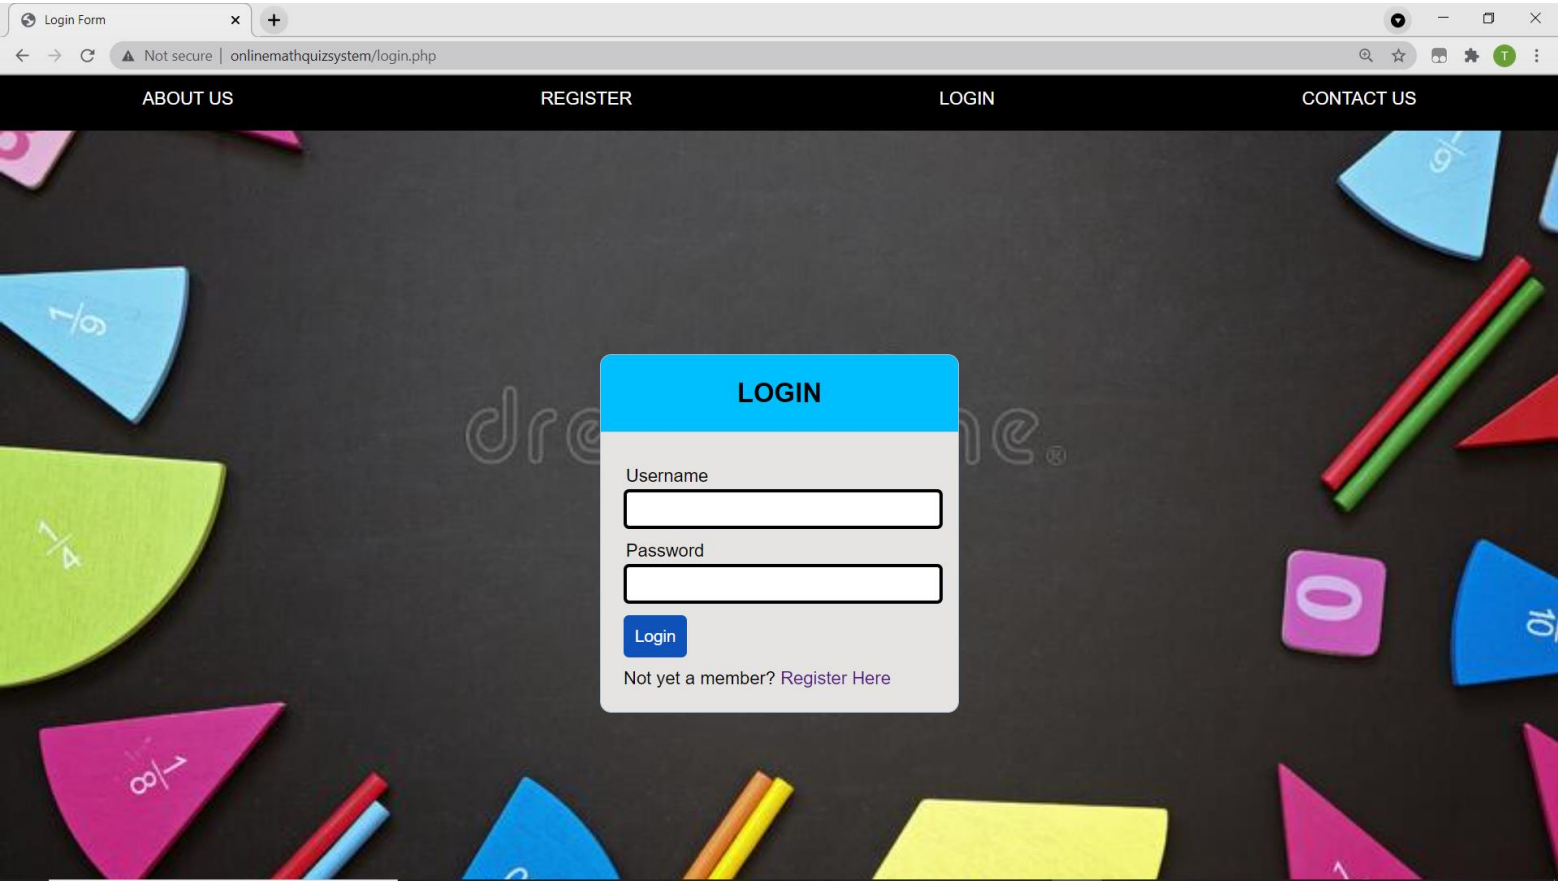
Login Form

Not secure | onlinemathquizsystem/login.php

T

ABOUT US
REGISTER
LOGIN
CONTACT US

$\frac{1}{6}$

$\frac{1}{9}$

$\frac{1}{4}$

$\frac{1}{8}$

0

10

dr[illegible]e®

LOGIN

Username

Password

Login

Not yet a member? Register Here